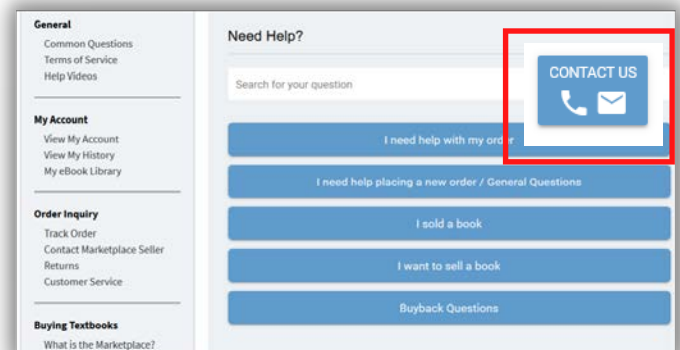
General
Common Questions
Terms of Service
Help Videos

My Account
View My Account
View My History
My eBook Library

Order Inquiry
Track Order
Contact Marketplace Seller
Returns
Customer Service

Buying Textbooks
What is the Marketplace?

Need Help?

Search for your question

CONTACT US

I need help with my order

I need help placing a new order / General Questions

I sold a book

I want to sell a book

Buyback Questions